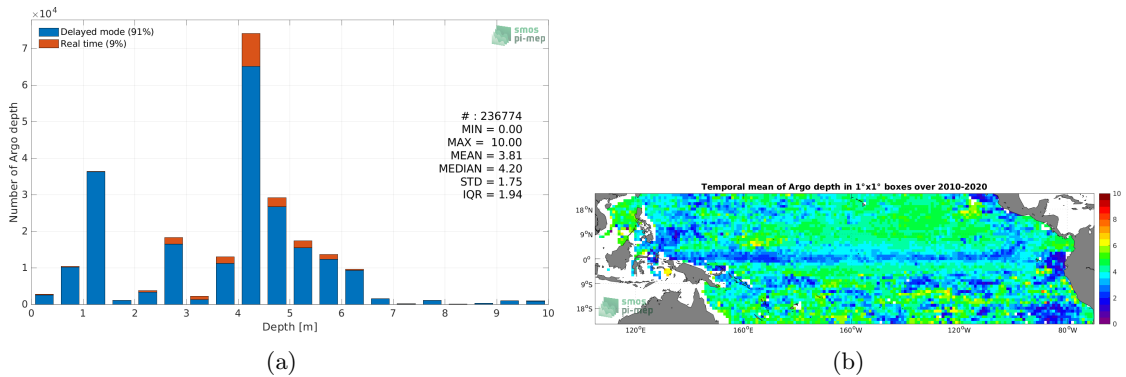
$\times10^4$

Delayed mode (91%)
Real time (9%)

smos
pi-mep

# : 236774
MIN = 0.00
MAX = 10.00
MEAN = 3.81
MEDIAN = 4.20
STD = 1.75
IQR = 1.94

Number of Argo depth

7
6
5
4
3
2
1
0

0 1 2 3 4 5 6 7 8 9 10

Depth [m]

(a)

Temporal mean of Argo depth in 1°x1° boxes over 2010-2020

18°N
9°N
0°
9°S
18°S

120°E 160°E 160°W 120°W 80°W

smos
pi-mep

10
8
6
4
2
0

(b)